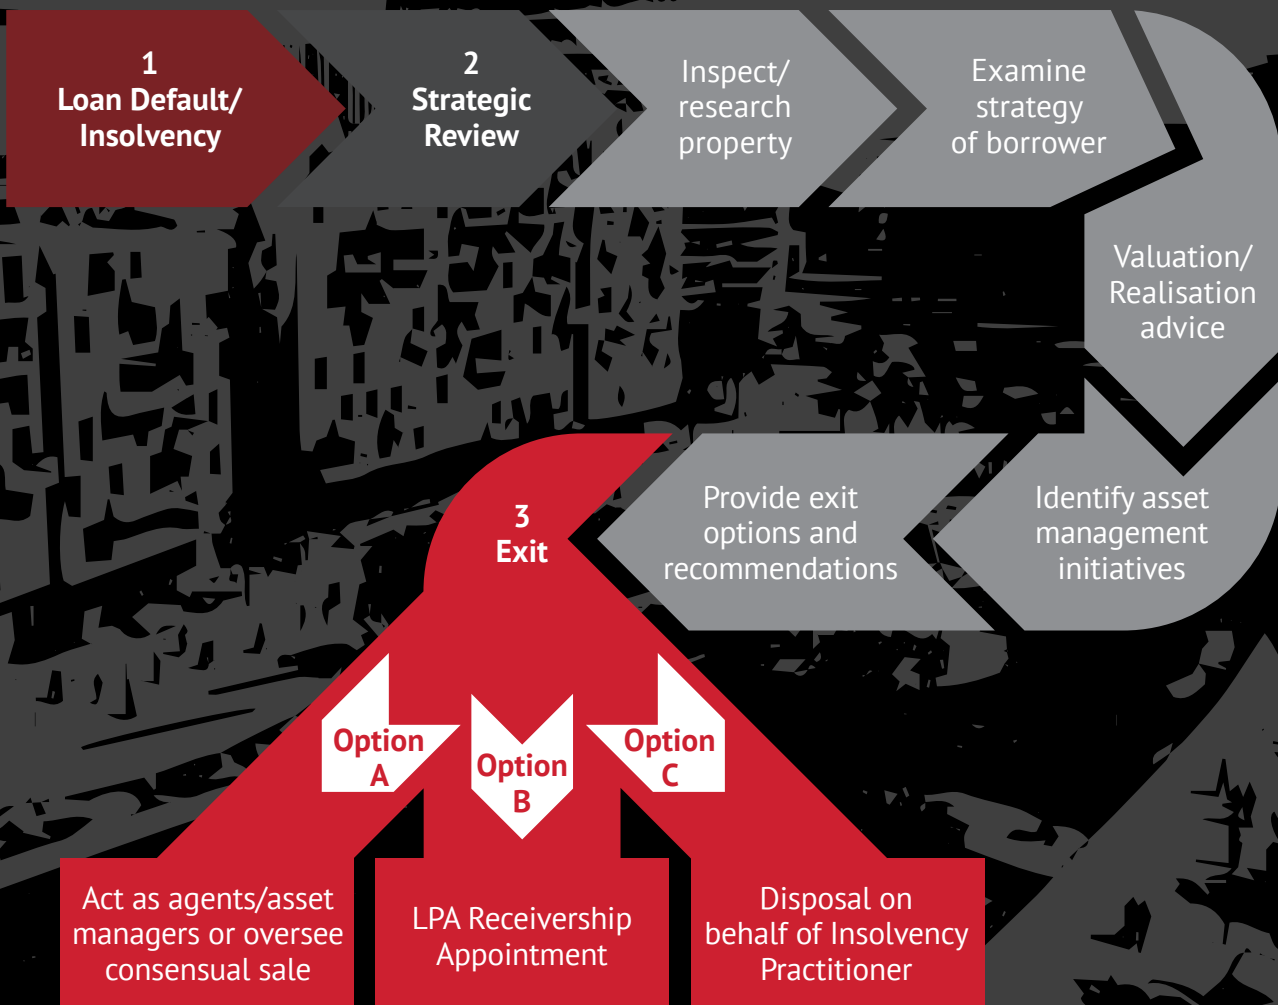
1
Loan Default/
Insolvency

2
Strategic
Review

Inspect/
research
property

Examine
strategy
of borrower

Valuation/
Realisation
advice

Identify asset
management
initiatives

Provide exit
options and
recommendations

3
Exit

Option
A

Option
B

Option
C

Act as agents/asset
managers or oversee
consensual sale

LPA Receivership
Appointment

Disposal on
behalf of Insolvency
Practitioner